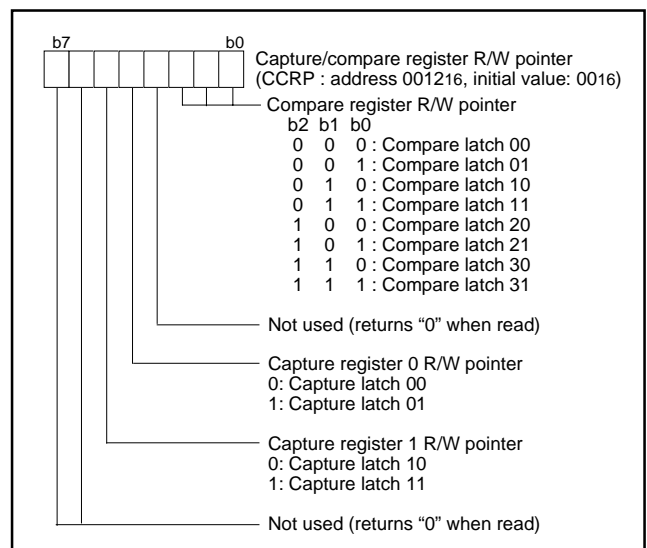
b7

b0

Capture/compare register R/W pointer
(CCRP : address $0012_{16}$, initial value: $00_{16}$)

Compare register R/W pointer

| b2 | b1 | b0 | |
|---|---|---|---|
| 0 | 0 | 0 | : Compare latch 00 |
| 0 | 0 | 1 | : Compare latch 01 |
| 0 | 1 | 0 | : Compare latch 10 |
| 0 | 1 | 1 | : Compare latch 11 |
| 1 | 0 | 0 | : Compare latch 20 |
| 1 | 0 | 1 | : Compare latch 21 |
| 1 | 1 | 0 | : Compare latch 30 |
| 1 | 1 | 1 | : Compare latch 31 |

Not used (returns “0” when read)

Capture register 0 R/W pointer
0: Capture latch 00
1: Capture latch 01

Capture register 1 R/W pointer
0: Capture latch 10
1: Capture latch 11

Not used (returns “0” when read)